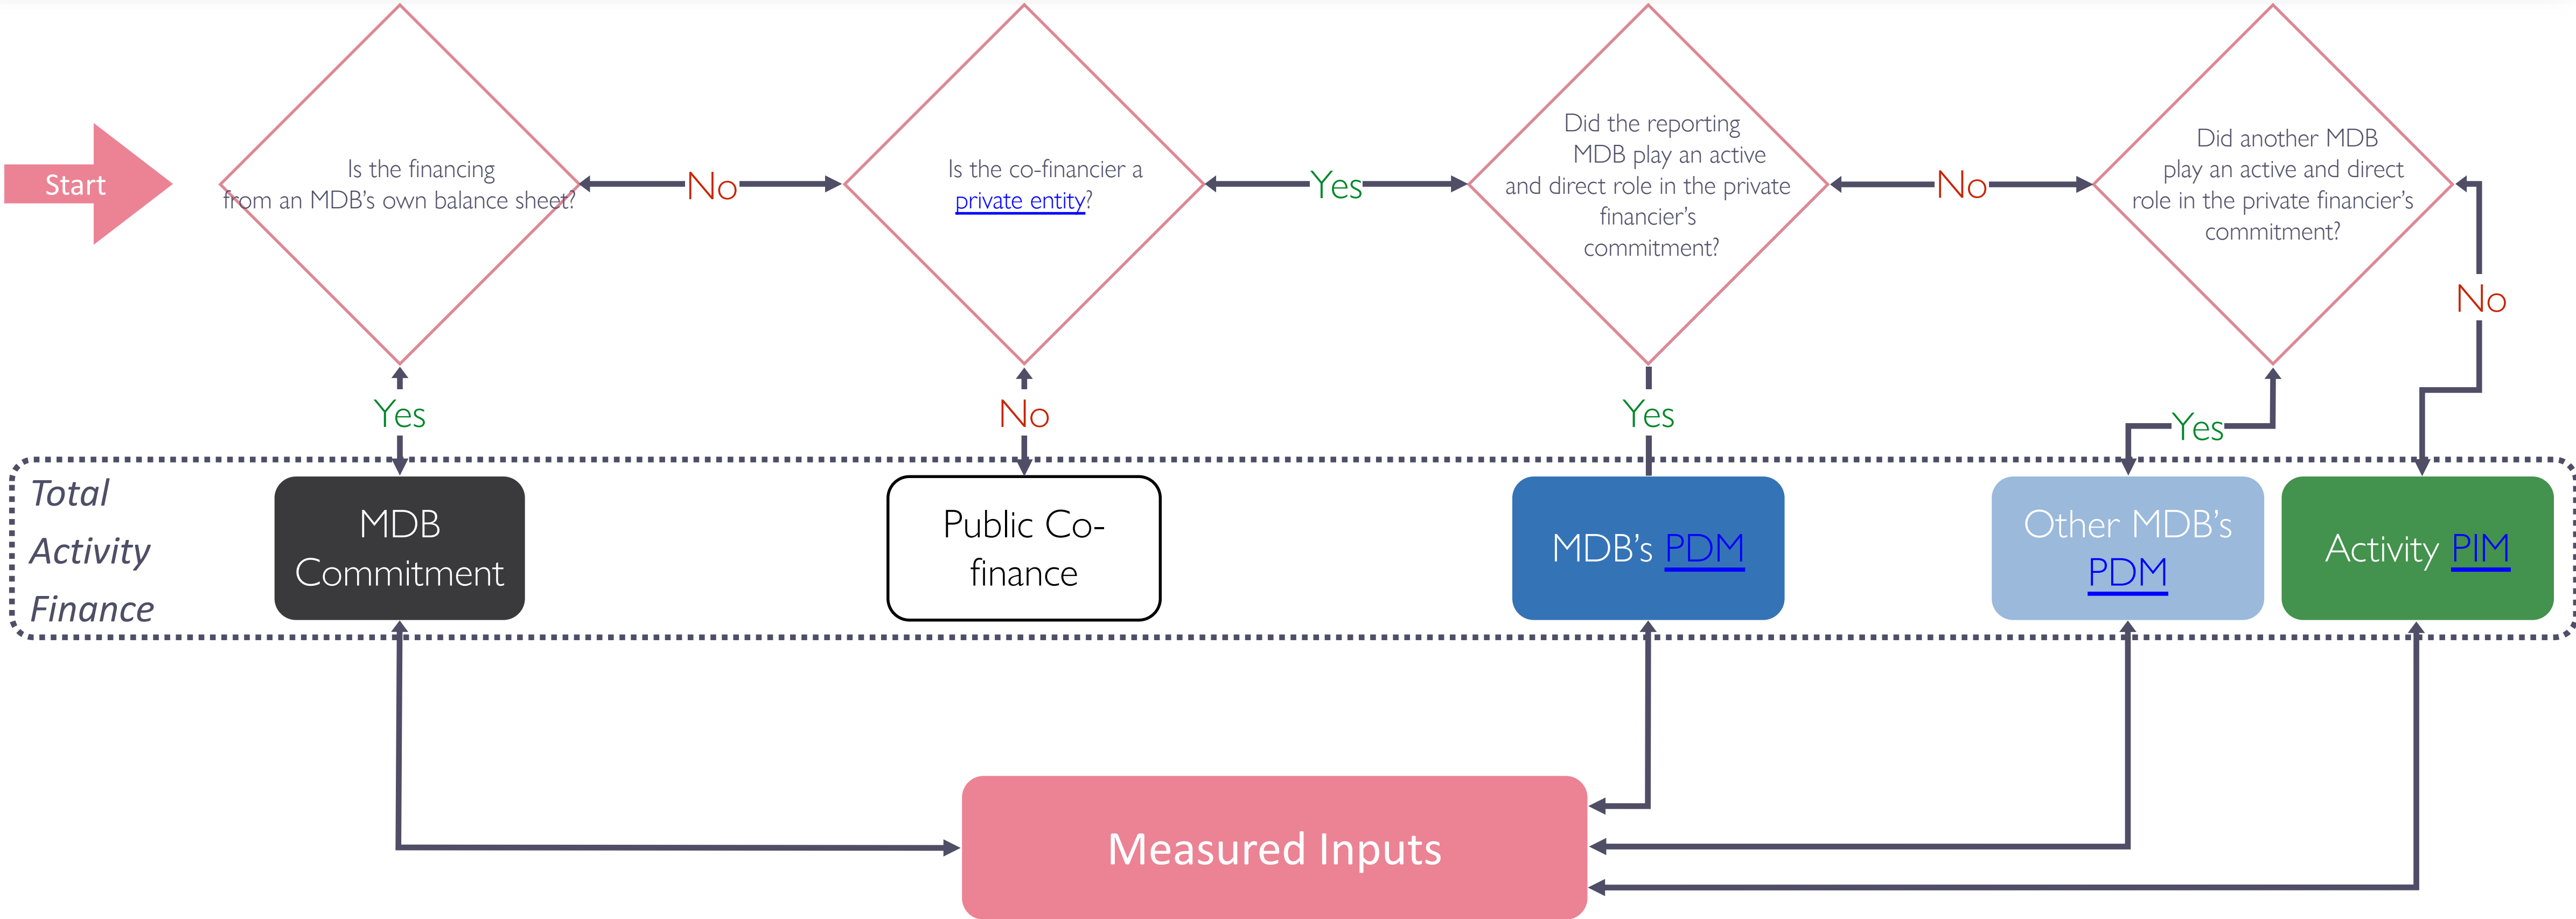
Start

Is the financing from an MDB's own balance sheet?

No

Is the co-financier a private entity?

Yes

Did the reporting MDB play an active and direct role in the private financier's commitment?

No

Did another MDB play an active and direct role in the private financier's commitment?

No

Yes

No

Yes

Yes

Total Activity Finance

MDB Commitment

Public Co-finance

MDB's PDM

Other MDB's PDM

Activity PIM

Measured Inputs